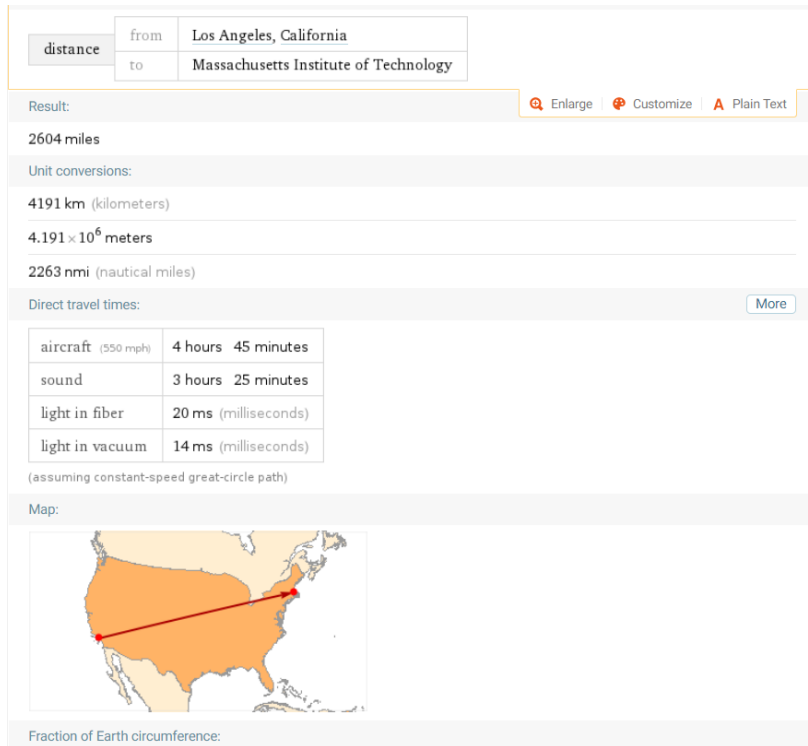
| distance | from | Los Angeles, California |
|---|---|---|
| | to | Massachusetts Institute of Technology |

Result:

Enlarge | Customize | Plain Text

2604 miles

Unit conversions:

4191 km (kilometers)

$4.191 \times 10^6$ meters

2263 nmi (nautical miles)

Direct travel times:

More

| aircraft (550 mph) | 4 hours 45 minutes |
|---|---|
| sound | 3 hours 25 minutes |
| light in fiber | 20 ms (milliseconds) |
| light in vacuum | 14 ms (milliseconds) |

(assuming constant-speed great-circle path)

Map:

Fraction of Earth circumference: